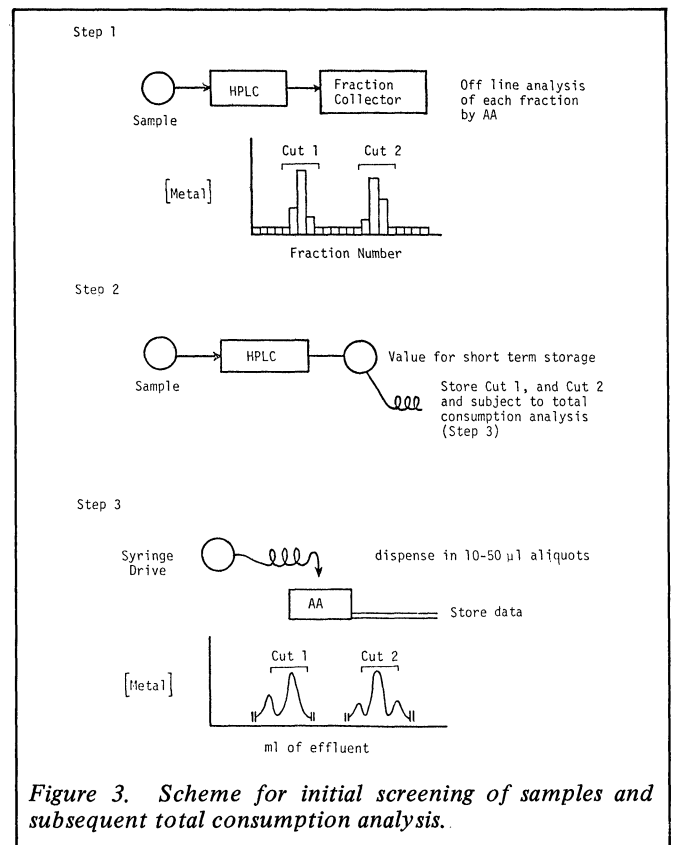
Step 1

Sample

HPLC

Fraction Collector

Off line analysis of each fraction by AA

Cut 1

Cut 2

[Metal]

Fraction Number

Step 2

Sample

HPLC

Value for short term storage

Store Cut 1, and Cut 2 and subject to total consumption analysis (Step 3)

Step 3

Syringe Drive

dispense in 10-50 μl aliquots

AA

Store data

Cut 1

Cut 2

[Metal]

ml of effluent

Figure 3. Scheme for initial screening of samples and subsequent total consumption analysis.